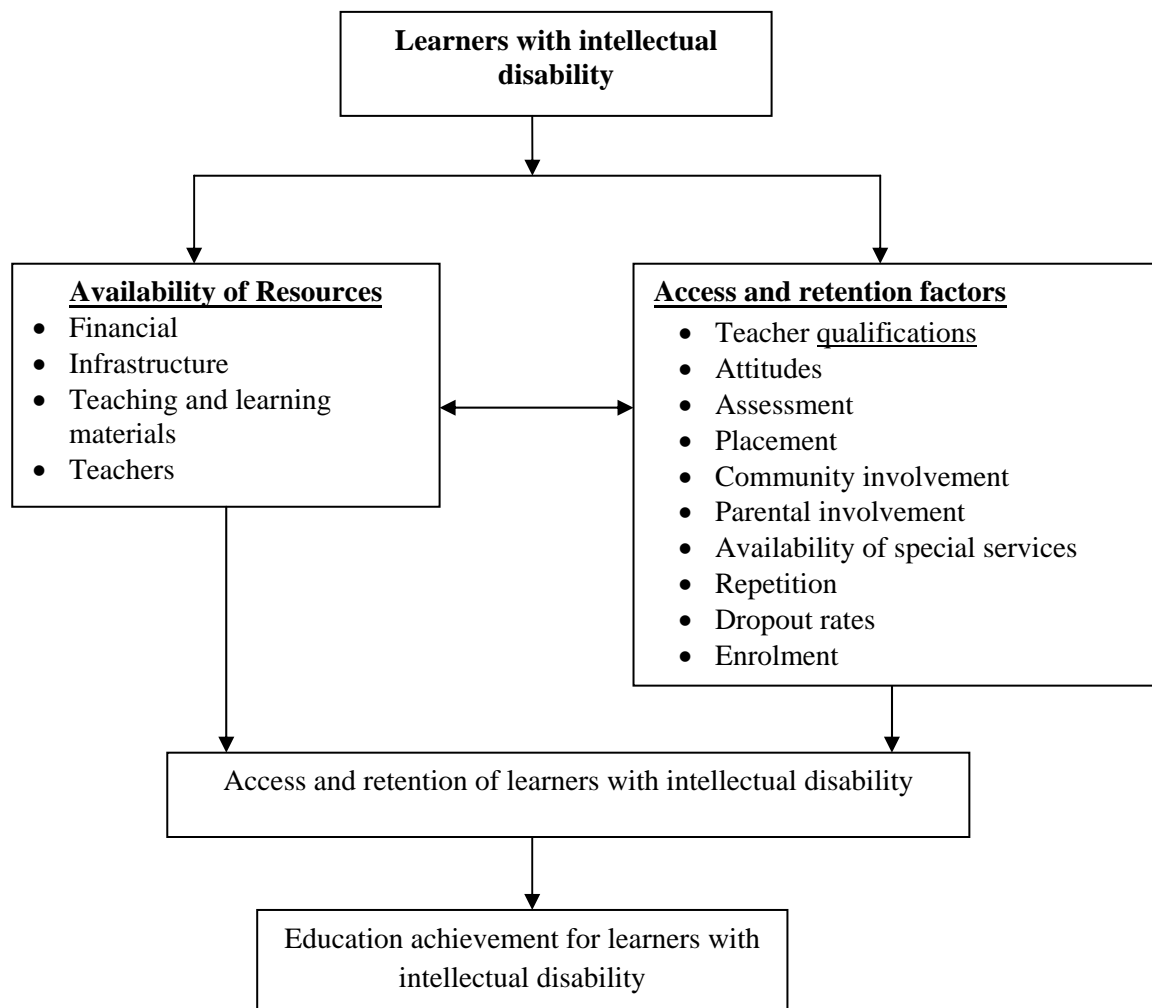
Learners with intellectual disability

Availability of Resources
- Financial
- Infrastructure
- Teaching and learning materials
- Teachers

Access and retention factors
- Teacher qualifications
- Attitudes
- Assessment
- Placement
- Community involvement
- Parental involvement
- Availability of special services
- Repetition
- Dropout rates
- Enrolment

Access and retention of learners with intellectual disability

Education achievement for learners with intellectual disability